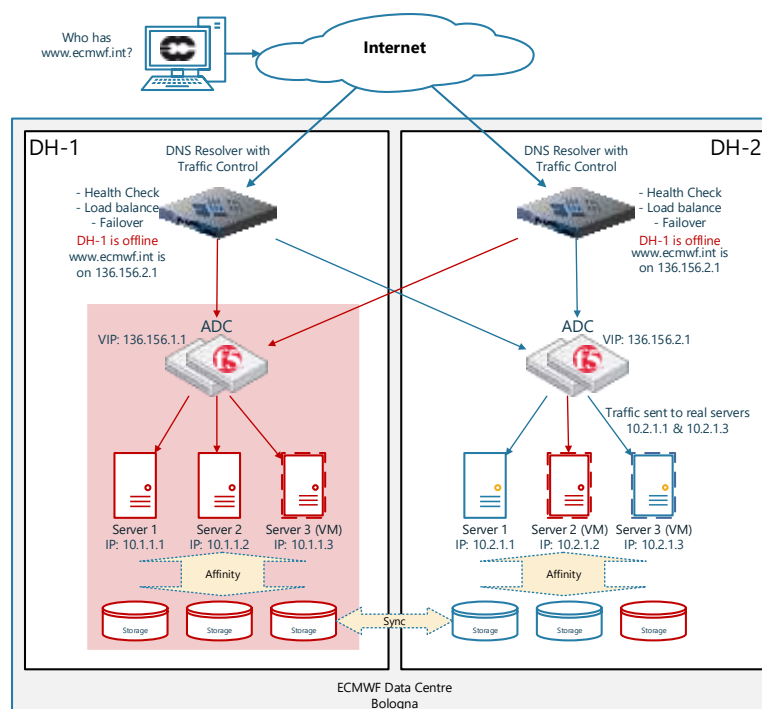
Who has www.ecmwf.int?

Internet

DH-1

DNS Resolver with Traffic Control

- Health Check
- Load balance
- Failover

DH-1 is offline
www.ecmwf.int is on 136.156.2.1

ADC

VIP: 136.156.1.1

Server 1
IP: 10.1.1.1

Server 2
IP: 10.1.1.2

Server 3 (VM)
IP: 10.1.1.3

Affinity

Storage

Storage

Storage

Sync

DH-2

DNS Resolver with Traffic Control

- Health Check
- Load balance
- Failover

DH-1 is offline
www.ecmwf.int is on 136.156.2.1

ADC

VIP: 136.156.2.1

Traffic sent to real servers 10.2.1.1 & 10.2.1.3

Server 1
IP: 10.2.1.1

Server 2 (VM)
IP: 10.2.1.2

Server 3 (VM)
IP: 10.2.1.3

Affinity

Storage

Storage

Storage

ECMWF Data Centre
Bologna